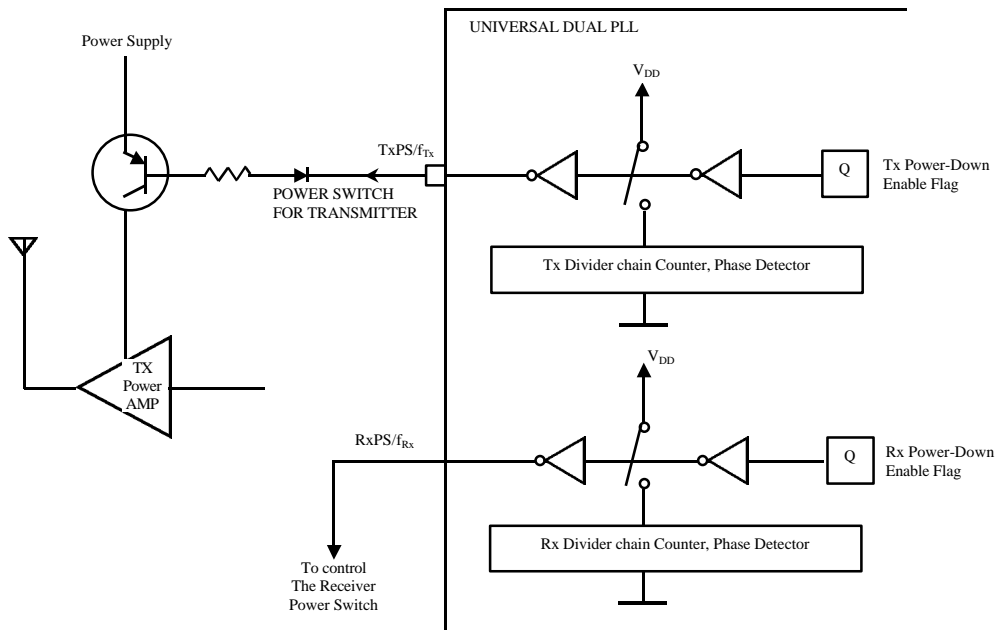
UNIVERSAL DUAL PLL

Power Supply

$V_{DD}$

$TxPS/f_{Tx}$

POWER SWITCH FOR TRANSMITTER

Q

Tx Power-Down Enable Flag

Tx Divider chain Counter, Phase Detector

$V_{DD}$

TX Power AMP

$RxPS/f_{Rx}$

Q

Rx Power-Down Enable Flag

Rx Divider chain Counter, Phase Detector

To control The Receiver Power Switch